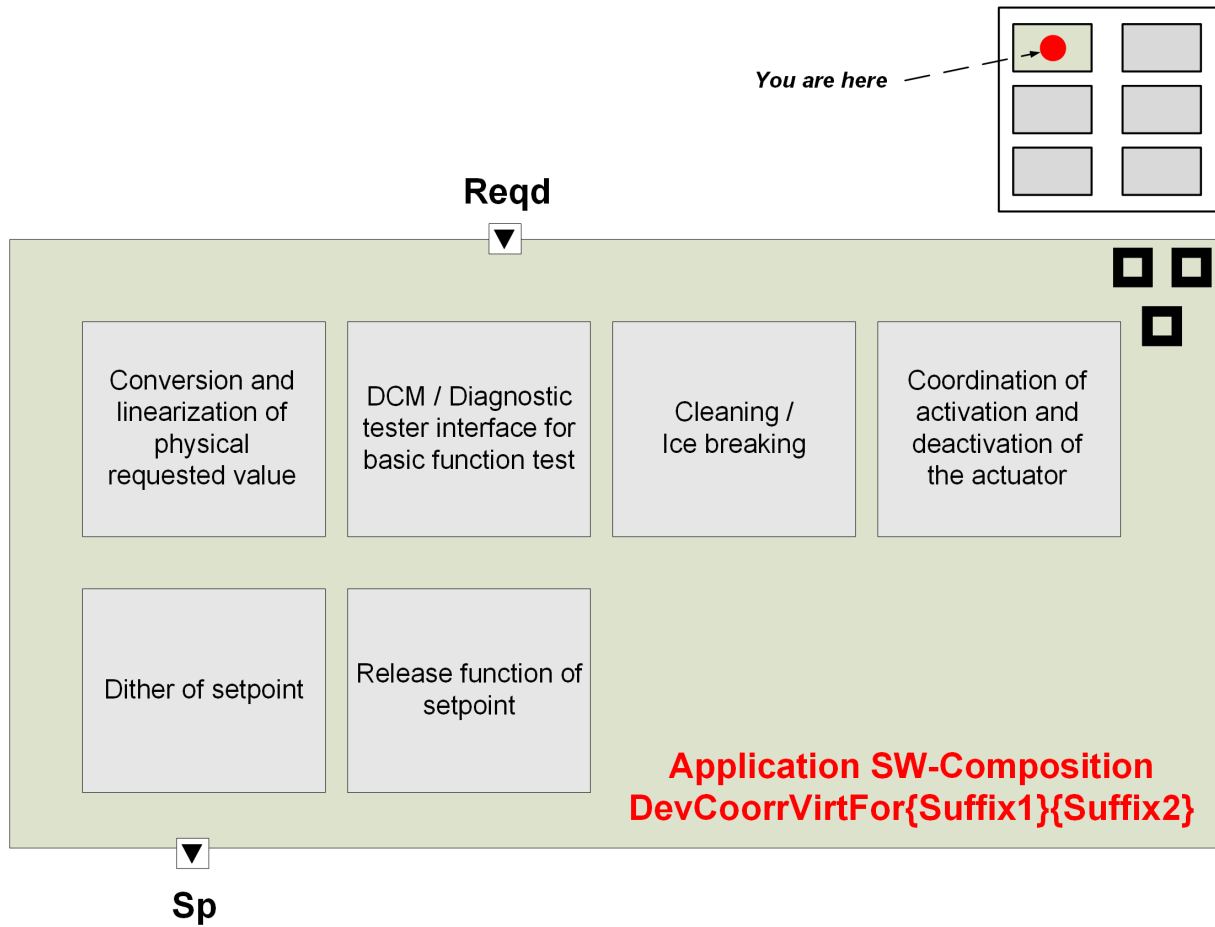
You are here

Reqd

Conversion and linearization of physical requested value

DCM / Diagnostic tester interface for basic function test

Cleaning / Ice breaking

Coordination of activation and deactivation of the actuator

Dither of setpoint

Release function of setpoint

Application SW-Composition DevCoorrVirtFor{Suffix1}{Suffix2}

Sp